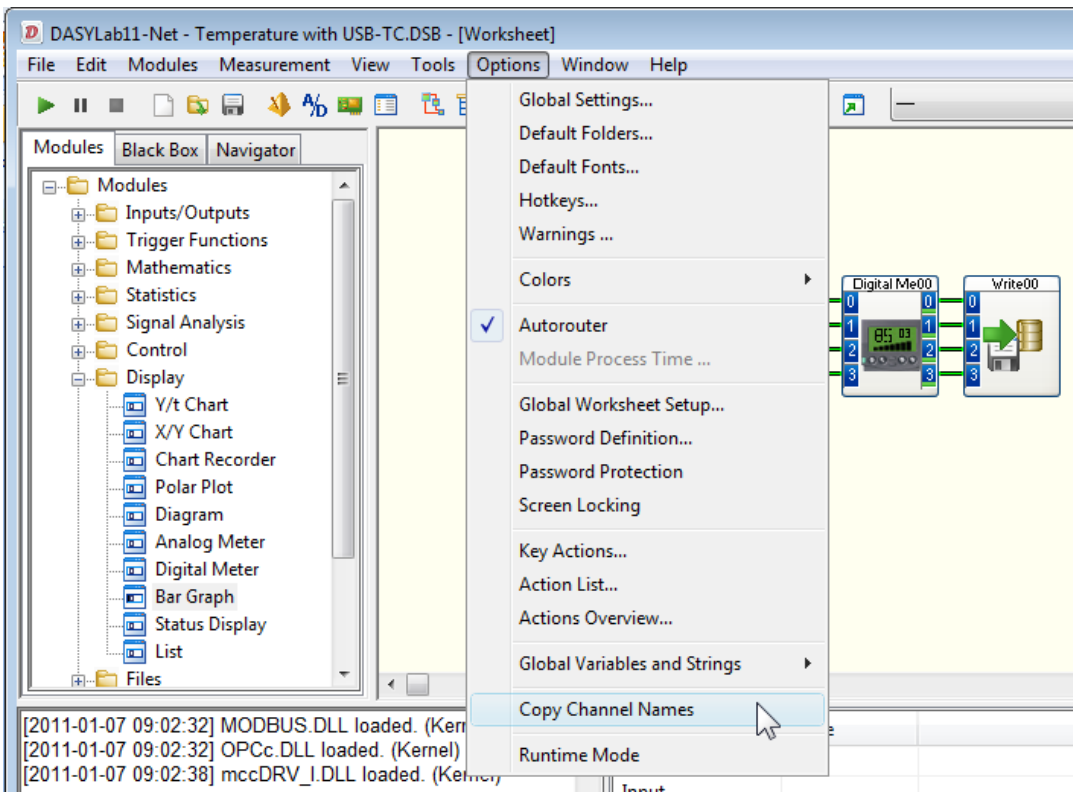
DASYLab11-Net - Temperature with USB-TC.DSB - [Worksheet]

File Edit Modules Measurement View Tools Options Window Help

Modules Black Box Navigator

Modules
Inputs/Outputs
Trigger Functions
Mathematics
Statistics
Signal Analysis
Control
Display
Y/t Chart
X/Y Chart
Chart Recorder
Polar Plot
Diagram
Analog Meter
Digital Meter
Bar Graph
Status Display
List
Files

Global Settings...
Default Folders...
Default Fonts...
Hotkeys...
Warnings ...
Colors
Autorouter
Module Process Time ...
Global Worksheet Setup...
Password Definition...
Password Protection
Screen Locking
Key Actions...
Action List...
Actions Overview...
Global Variables and Strings
Copy Channel Names
Runtime Mode

Digital Me00
0 1 2 3
0 1 2 3
Write00
0 1 2 3

[2011-01-07 09:02:32] MODBUS.DLL loaded. (Kern
[2011-01-07 09:02:32] OPCc.DLL loaded. (Kernel)
[2011-01-07 09:02:38] mccDRV_I.DLL loaded. (Kernel)
Input